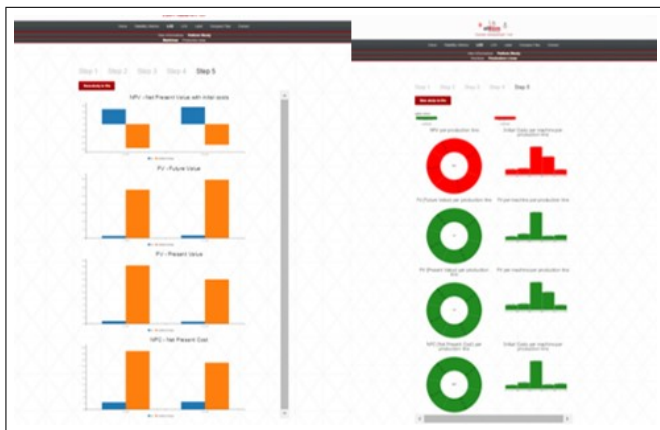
Step 1 Step 2 Step 3 Step 4 Step 5

NPV - Net Present Value with Initial costs

FV - Future Value

PV - Present Value

NPC - Net Present Cost

Step 1 Step 2 Step 3 Step 4 Step 5

NPV per production line

FV (Future Value) per production line

PV (Present Value) per production line

NPC (Net Present Cost) per production line

Initial Costs per machine per production line

FV per machine per production line

PV per machine per production line

Initial Costs per machine per production line

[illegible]